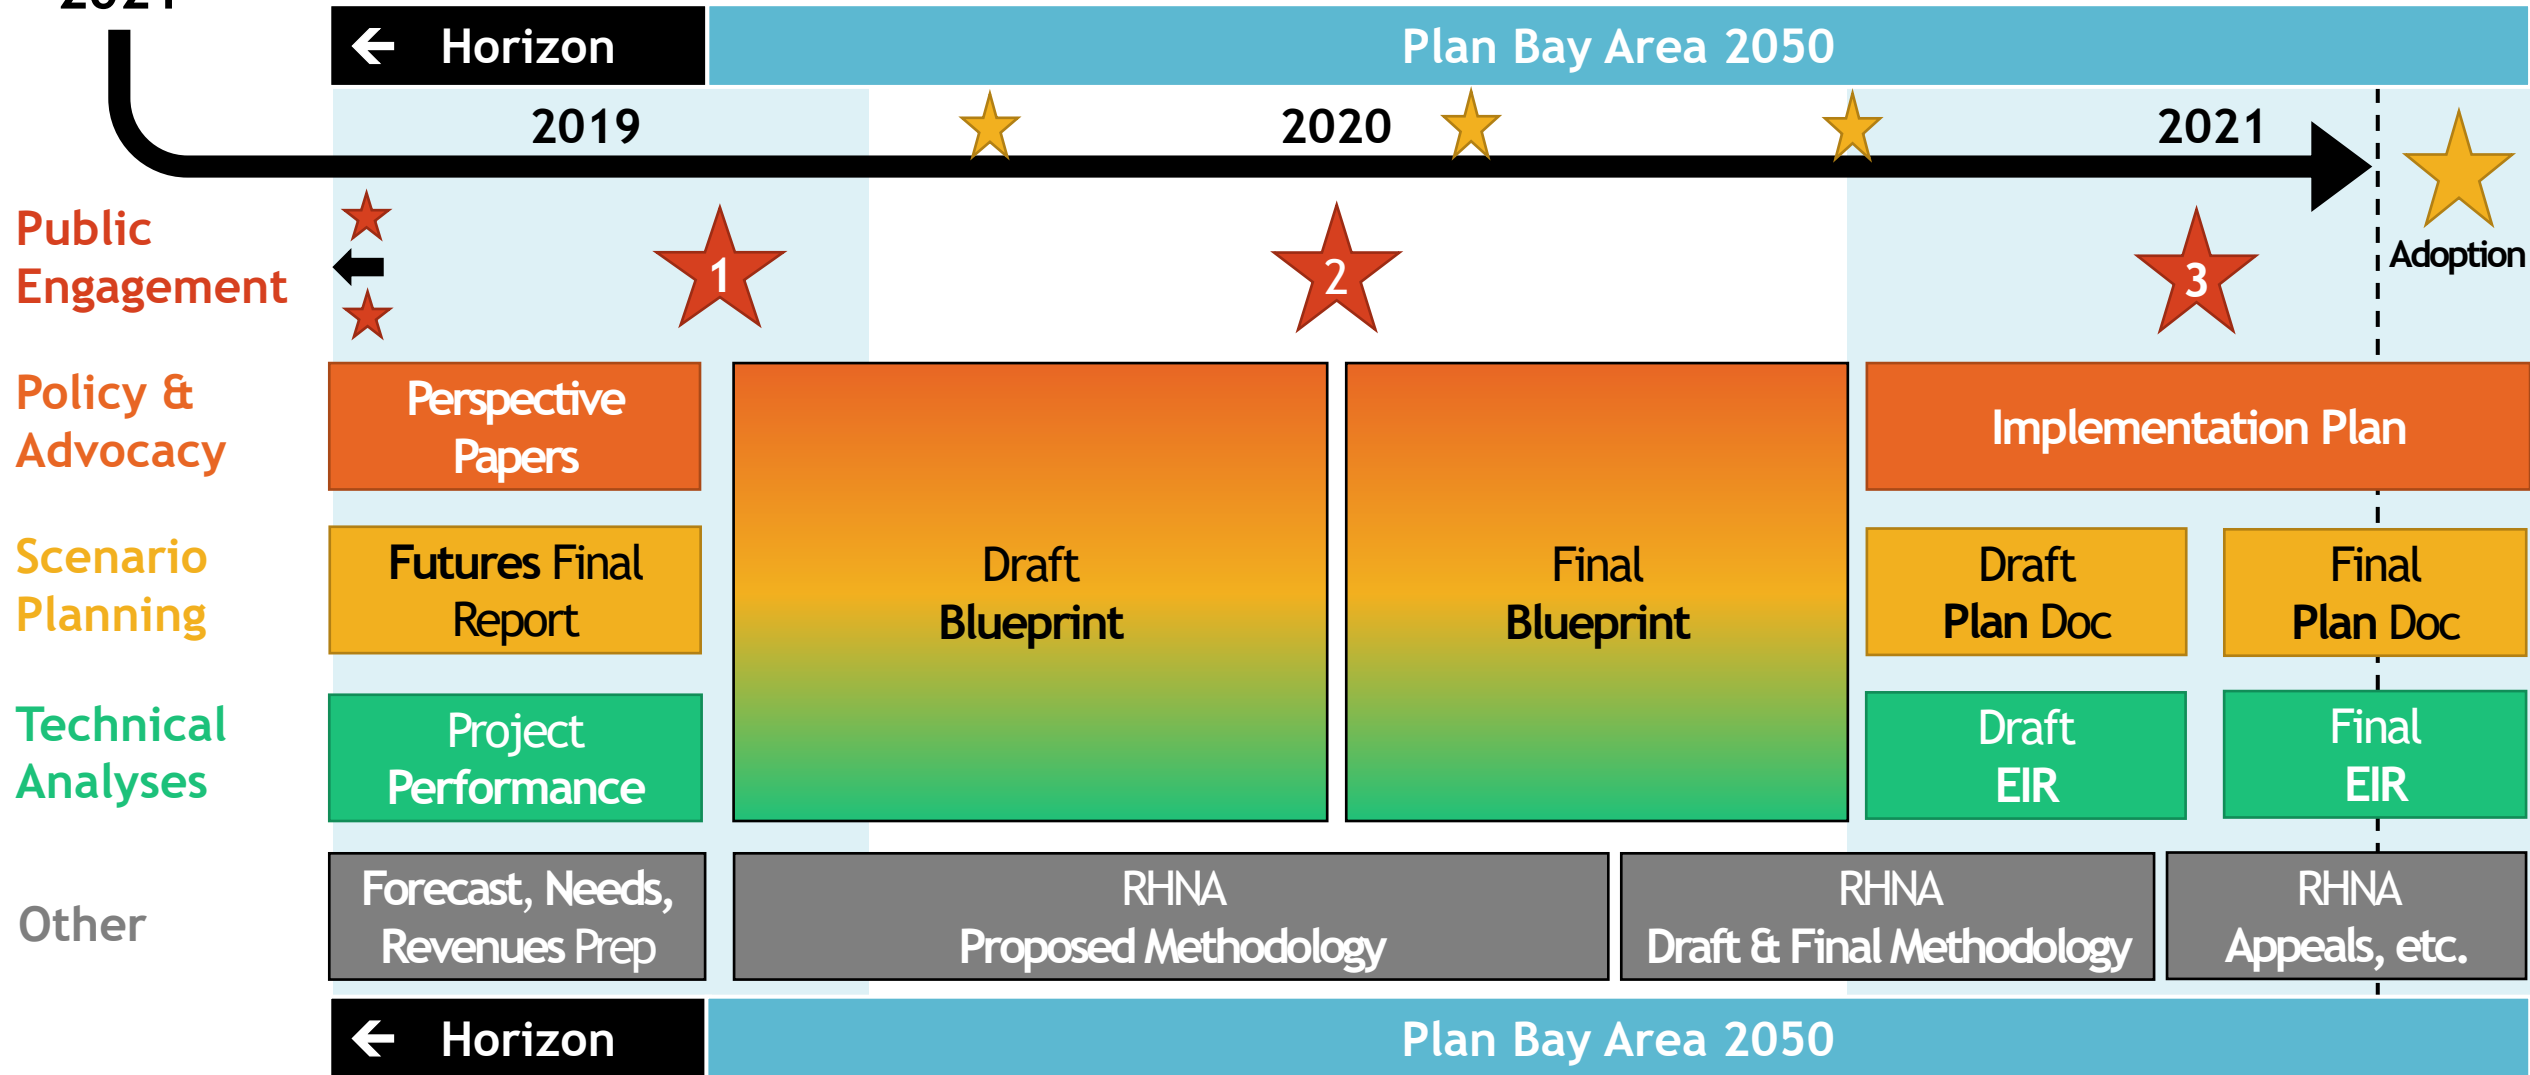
Horizon

Plan Bay Area 2050

2019

2020

2021

Public Engagement

1

2

3

Adoption

Policy & Advocacy

Perspective Papers

Draft Blueprint

Final Blueprint

Implementation Plan

Scenario Planning

Futures Final Report

Draft Plan Doc

Final Plan Doc

Technical Analyses

Project Performance

Draft EIR

Final EIR

Other

Forecast, Needs, Revenues Prep

RHNA Proposed Methodology

RHNA Draft & Final Methodology

RHNA Appeals, etc.

Horizon

Plan Bay Area 2050